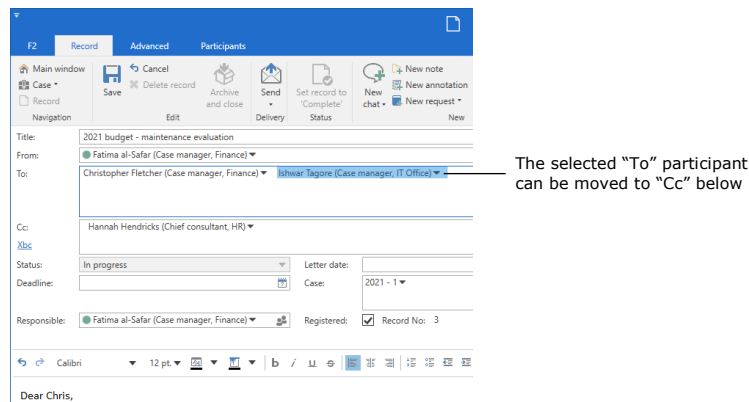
F2 Record Advanced Participants

Main window
Case
Record
Navigation

Save
Cancel
Delete record
Archive and close
Edit

Send
Delivery

Set record to 'Complete'
Status

New chat
New note
New annotation
New request
New

Title: 2021 budget - maintenance evaluation
From: Fatima al-Safar (Case manager, Finance)
To: Christopher Fletcher (Case manager, Finance) Ishwar Tagore (Case manager, IT Office)

Cc: Hannah Hendricks (Chief consultant, HR)
Xbc

Status: In progress
Letter date:
Deadline:
Case: 2021 - 1
Responsible: Fatima al-Safar (Case manager, Finance)
Registered:
Record No: 3

Calibri 12 pt.

Dear Chris,

The selected "To" participant can be moved to "Cc" below